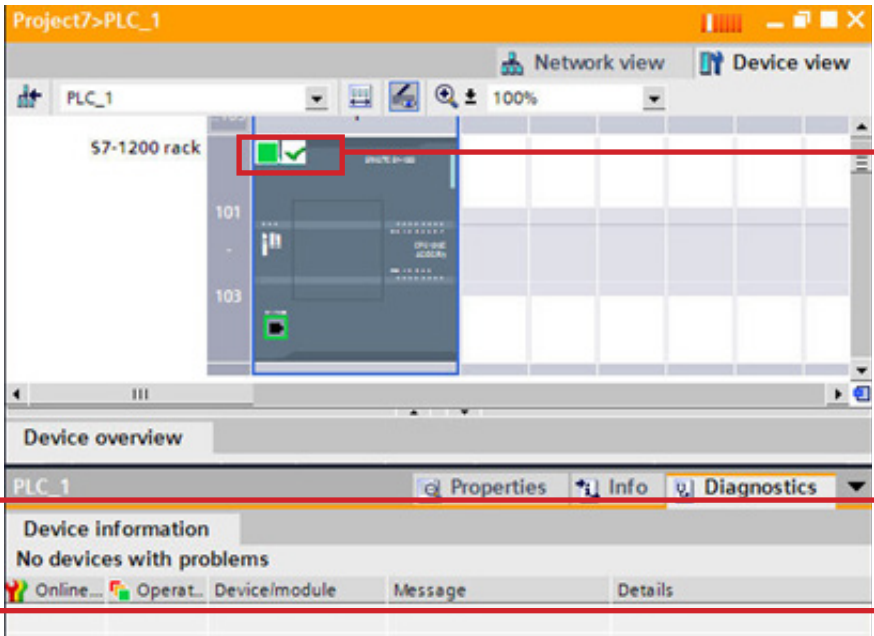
Project7>PLC_1

Network view
Device view

PLC_1
100%

S7-1200 rack

101
103

Device overview

PLC_1
Properties
Info
Diagnostics

Device information
No devices with problems

| Online... | Operat... | Device/module | Message | Details |
|---|---|---|---|---|